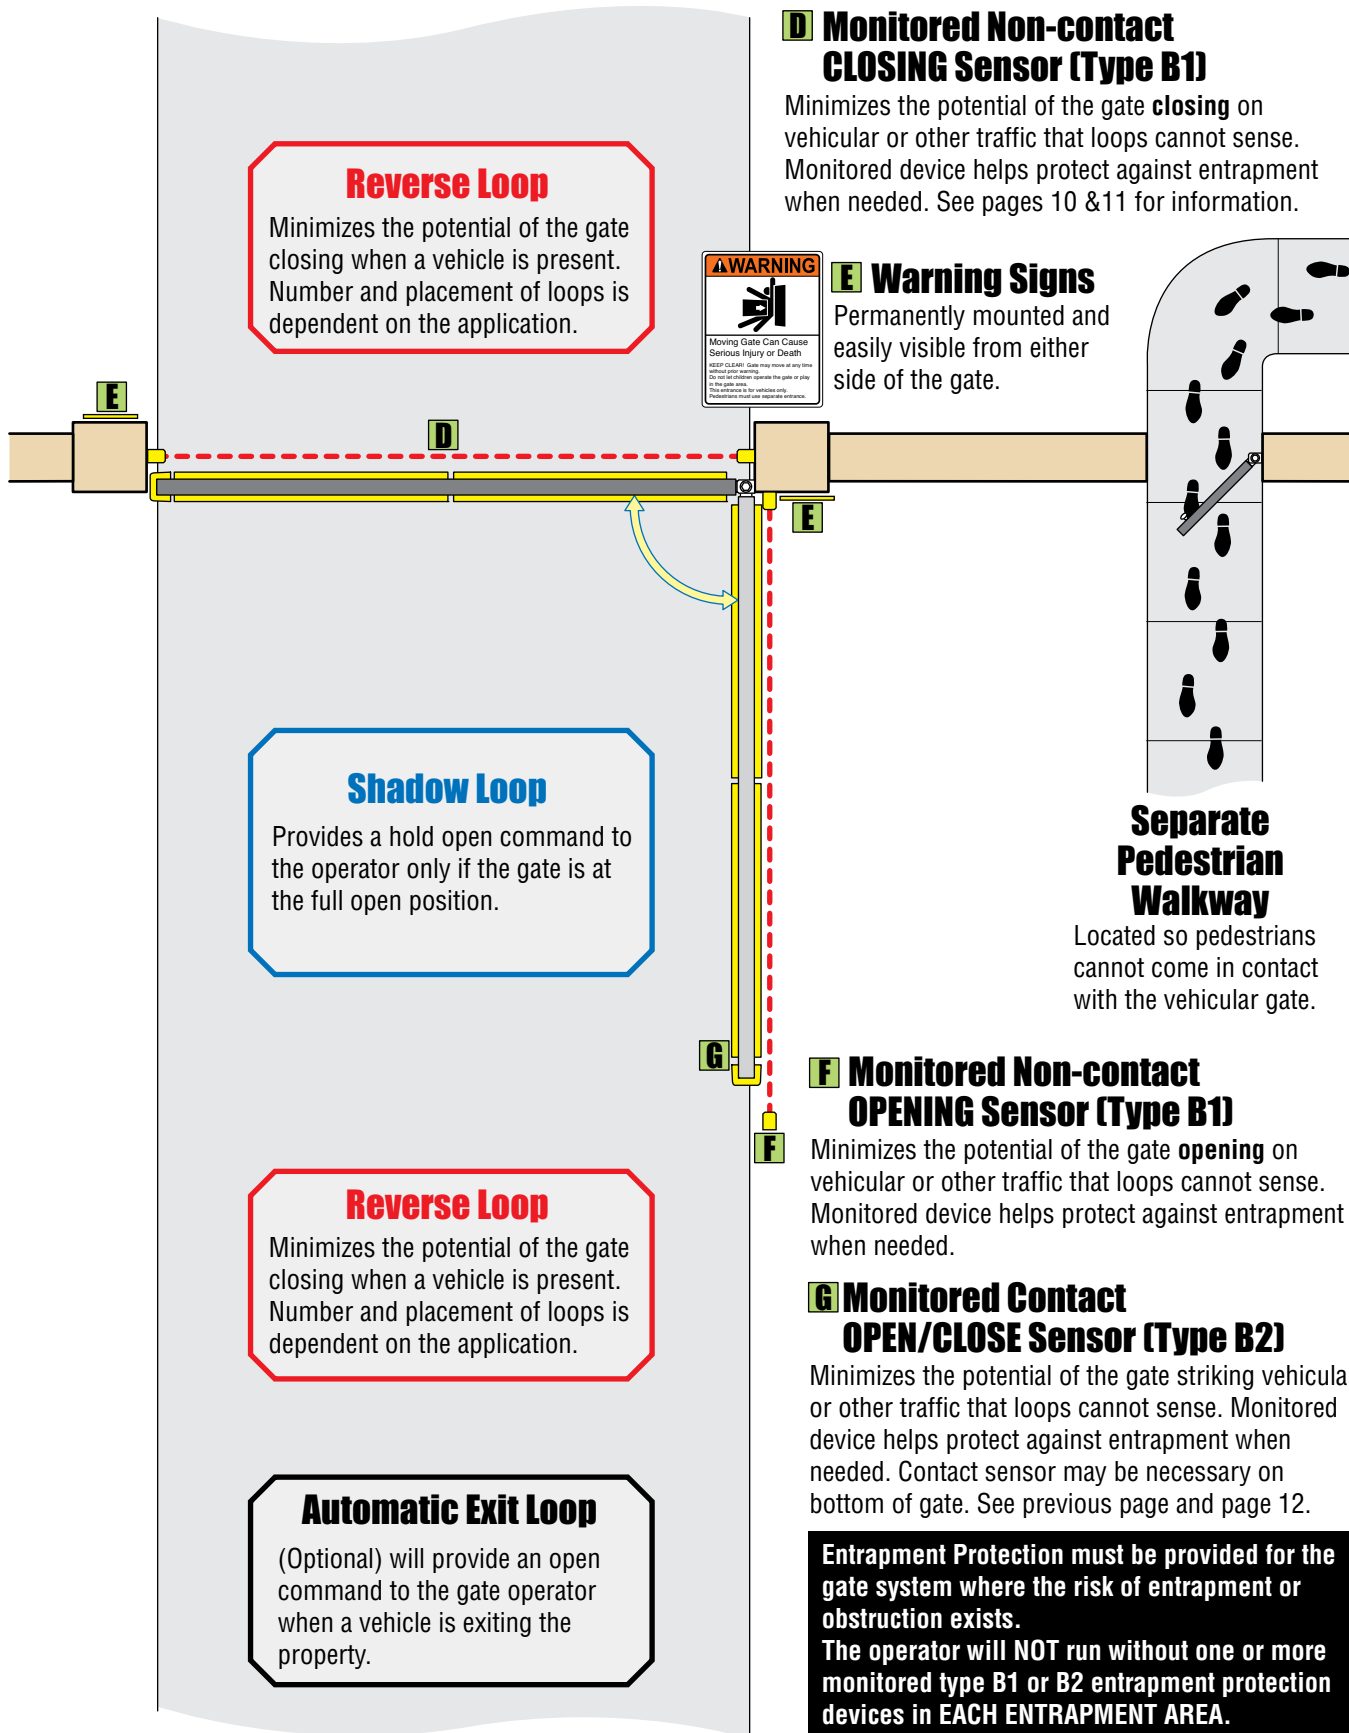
D Monitored Non-contact CLOSING Sensor (Type B1)

Minimizes the potential of the gate **closing** on vehicular or other traffic that loops cannot sense. Monitored device helps protect against entrapment when needed. See pages 10 &11 for information.

Reverse Loop

Minimizes the potential of the gate closing when a vehicle is present. Number and placement of loops is dependent on the application.

⚠WARNING

Moving Gate Can Cause Serious Injury or Death

KEEP CLEAR! Gate may move at any time without prior warning. Do not let children operate the gate or play in the gate area. This entrance is for vehicles only. Pedestrians must use separate entrance.

E Warning Signs

Permanently mounted and easily visible from either side of the gate.

E

D

E

Shadow Loop

Provides a hold open command to the operator only if the gate is at the full open position.

Separate Pedestrian Walkway

Located so pedestrians cannot come in contact with the vehicular gate.

G

F

F Monitored Non-contact OPENING Sensor (Type B1)

Minimizes the potential of the gate **opening** on vehicular or other traffic that loops cannot sense. Monitored device helps protect against entrapment when needed.

Reverse Loop

Minimizes the potential of the gate closing when a vehicle is present. Number and placement of loops is dependent on the application.

G Monitored Contact OPEN/CLOSE Sensor (Type B2)

Minimizes the potential of the gate striking vehicula or other traffic that loops cannot sense. Monitored device helps protect against entrapment when needed. Contact sensor may be necessary on bottom of gate. See previous page and page 12.

Automatic Exit Loop

(Optional) will provide an open command to the gate operator when a vehicle is exiting the property.

Entrapment Protection must be provided for the gate system where the risk of entrapment or obstruction exists.
The operator will NOT run without one or more monitored type B1 or B2 entrapment protection devices in EACH ENTRAPMENT AREA.